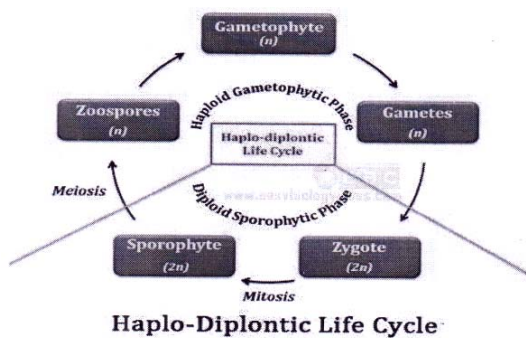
Gametophyte
(n)

Zoospores
(n)

Haploid Gametophytic Phase

Gametes
(n)

Haplo-diplontic Life Cycle

Meiosis

Diploid Sporophytic Phase

Sporophyte
(2n)

Zygote
(2n)

Mitosis

Haplo-Diplontic Life Cycle